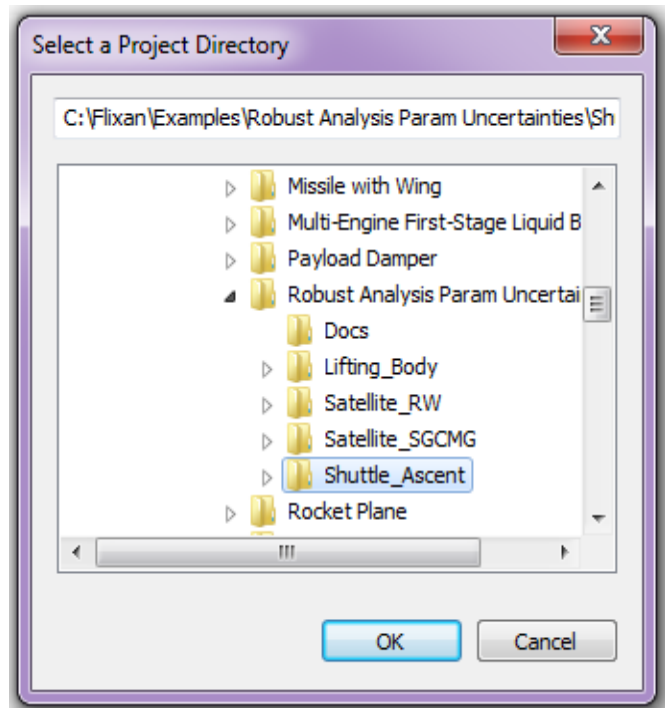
Select a Project Directory

X

C:\Flixan\Examples\Robust Analysis Param Uncertainties\Sh

Missile with Wing
Multi-Engine First-Stage Liquid B
Payload Damper
Robust Analysis Param Uncertai
Docs
Lifting_Body
Satellite_RW
Satellite_SGCMG
Shuttle_Ascent
Rocket Plane

OK
Cancel